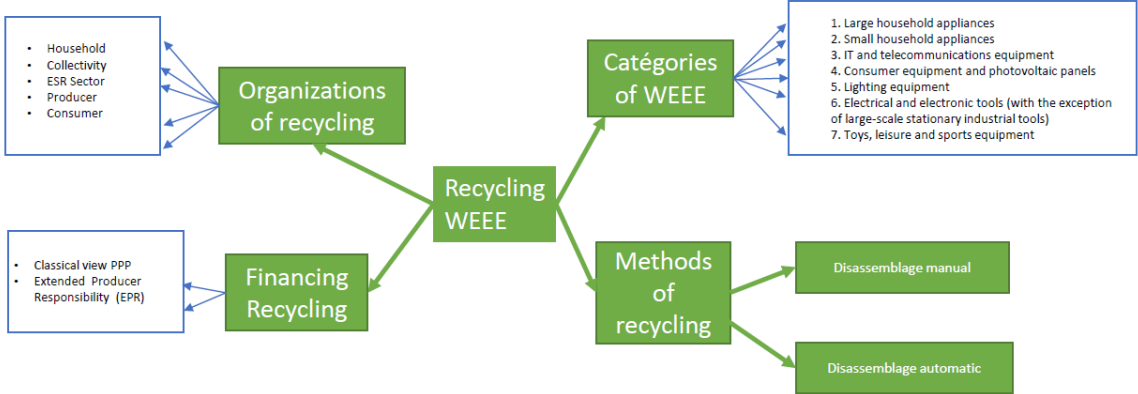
Recycling WEEE

Organizations of recycling

- Household
- Collectivity
- ESR Sector
- Producer
- Consumer

Catégories of WEEE

1. Large household appliances
2. Small household appliances
3. IT and telecommunications equipment
4. Consumer equipment and photovoltaic panels
5. Lighting equipment
6. Electrical and electronic tools (with the exception of large-scale stationary industrial tools)
7. Toys, leisure and sports equipment

Financing Recycling

- Classical view PPP
- Extended Producer Responsibility (EPR)

Methods of recycling

Disassemblage manual

Disassemblage automatic